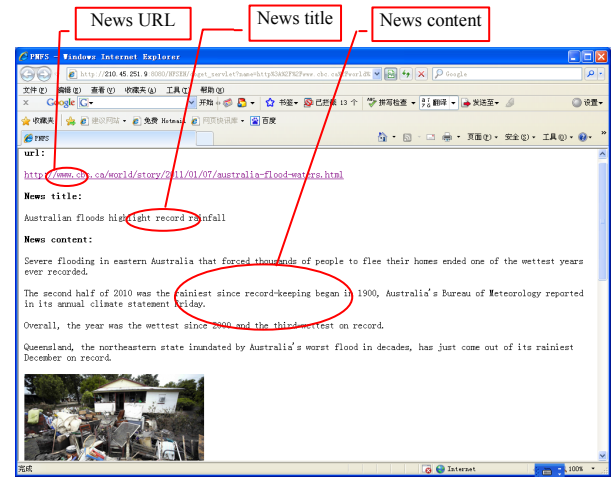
News URL

News title

News content

PNFS - Windows Internet Explorer

http://210.45.251.9:8080/NFSEN/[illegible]_servlet?name=http%3A%2F%2Fwww.cbc.ca%2Fworld%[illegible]

Google

文件(F) 编辑(E) 查看(V) 收藏夹(A) 工具(T) 帮助(H)

Google G-

开始 书签 已拦截 13 个 拼写检查 翻译 发送至 设置

收藏夹 建议网站 免费 Hotmail 网页快讯库 百度

PNFS

页面(P) 安全(S) 工具(O)

url:

http://www.cbc.ca/world/story/2011/01/07/australia-flood-waters.html

News title:

Australian floods highlight record rainfall

News content:

Severe flooding in eastern Australia that forced thousands of people to flee their homes ended one of the wettest years ever recorded.

The second half of 2010 was the rainiest since record-keeping began in 1900, Australia's Bureau of Meteorology reported in its annual climate statement Friday.

Overall, the year was the wettest since 2000 and the third wettest on record.

Queensland, the northeastern state inundated by Australia's worst flood in decades, has just come out of its rainiest December on record.

完成

Internet

100%